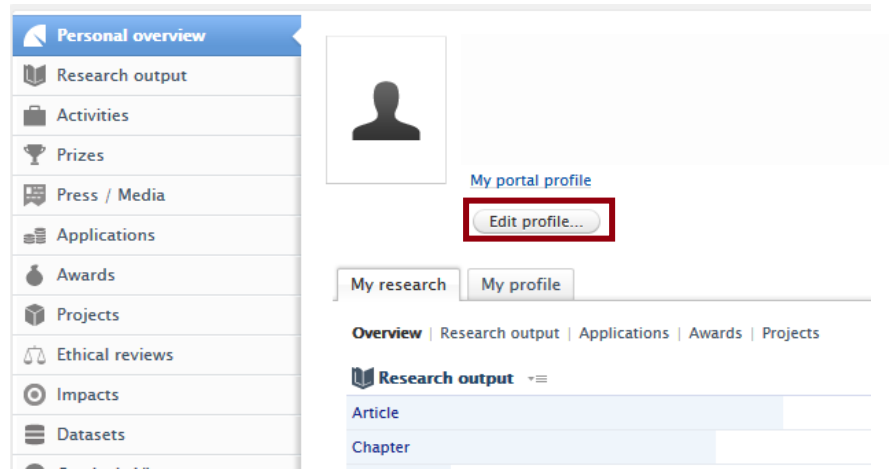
Personal overview
Research output
Activities
Prizes
Press / Media
Applications
Awards
Projects
Ethical reviews
Impacts
Datasets

My portal profile
Edit profile...

My research | My profile

Overview | Research output | Applications | Awards | Projects

Research output

Article
Chapter